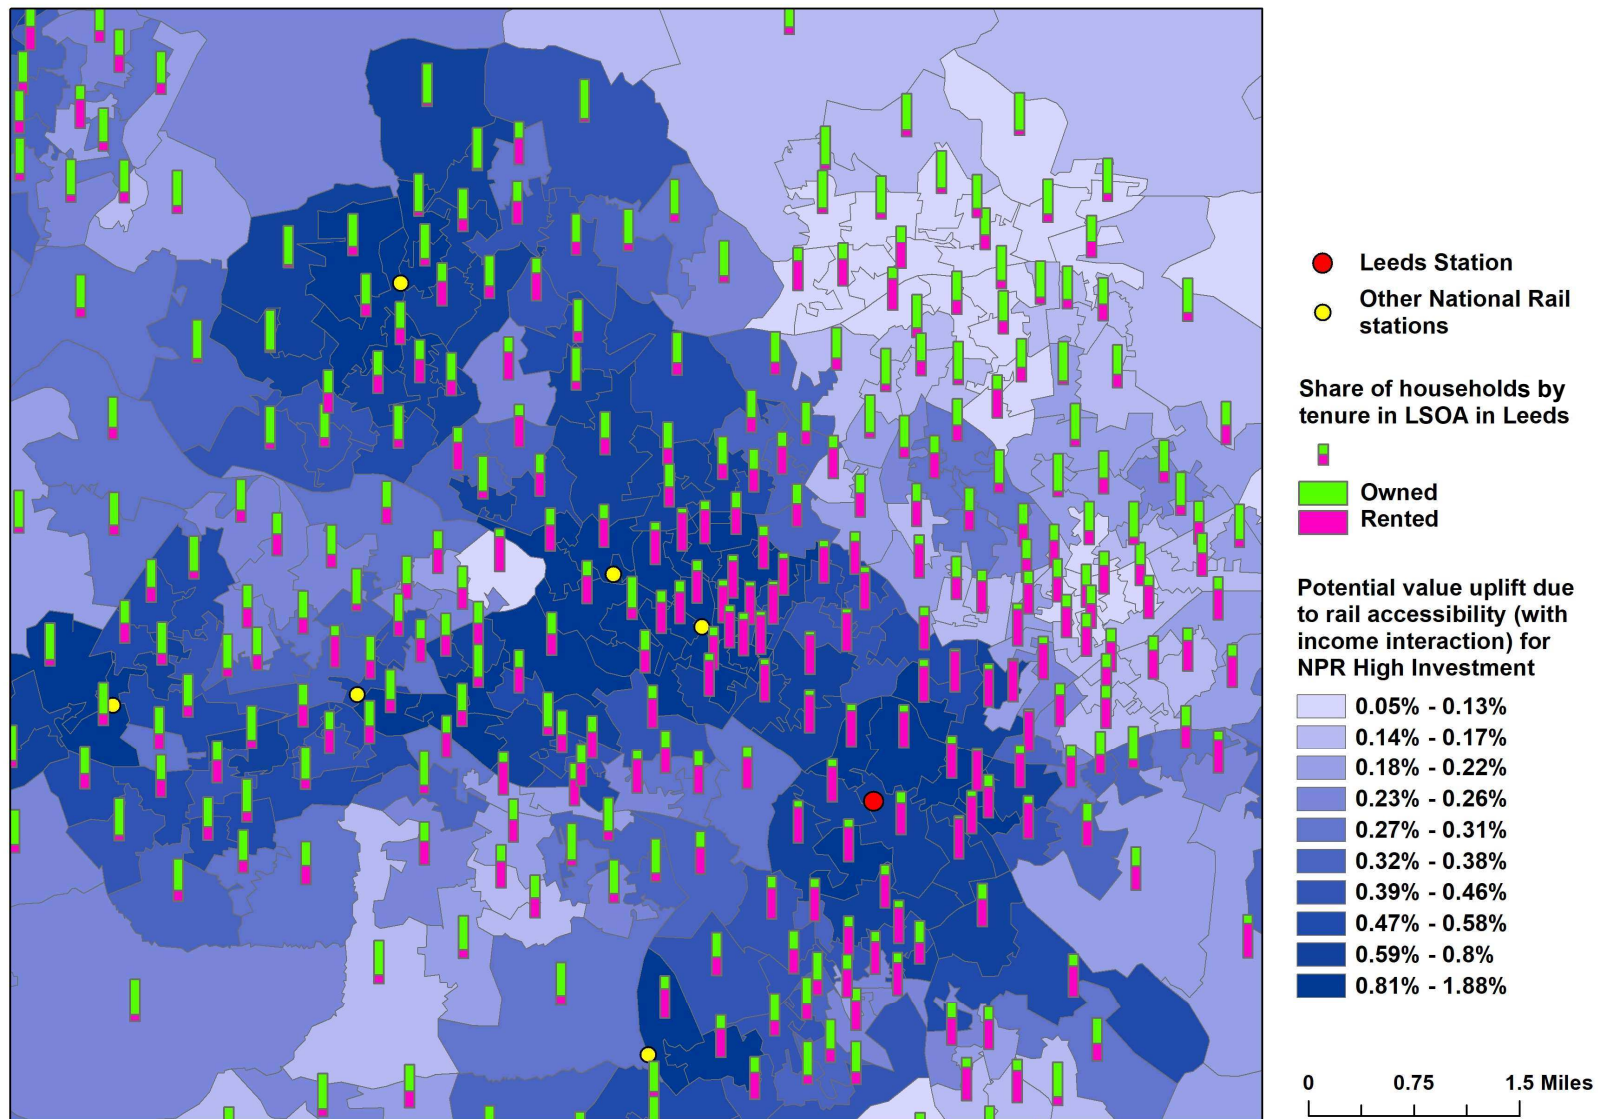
Leeds Station

Other National Rail stations

Share of households by tenure in LSOA in Leeds

Owned

Rented

Potential value uplift due to rail accessibility (with income interaction) for NPR High Investment

0.05% - 0.13%

0.14% - 0.17%

0.18% - 0.22%

0.23% - 0.26%

0.27% - 0.31%

0.32% - 0.38%

0.39% - 0.46%

0.47% - 0.58%

0.59% - 0.8%

0.81% - 1.88%

0 0.75 1.5 Miles